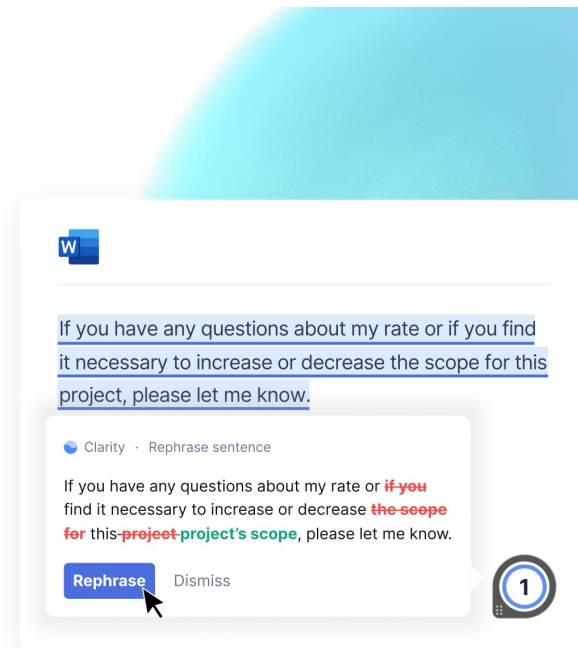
W

If you have any questions about my rate or if you find it necessary to increase or decrease the scope for this project, please let me know.

Clarity · Rephrase sentence

If you have any questions about my rate or ~~if you~~ find it necessary to increase or decrease ~~the scope for~~ this ~~project~~ project's scope, please let me know.

Rephrase Dismiss

1